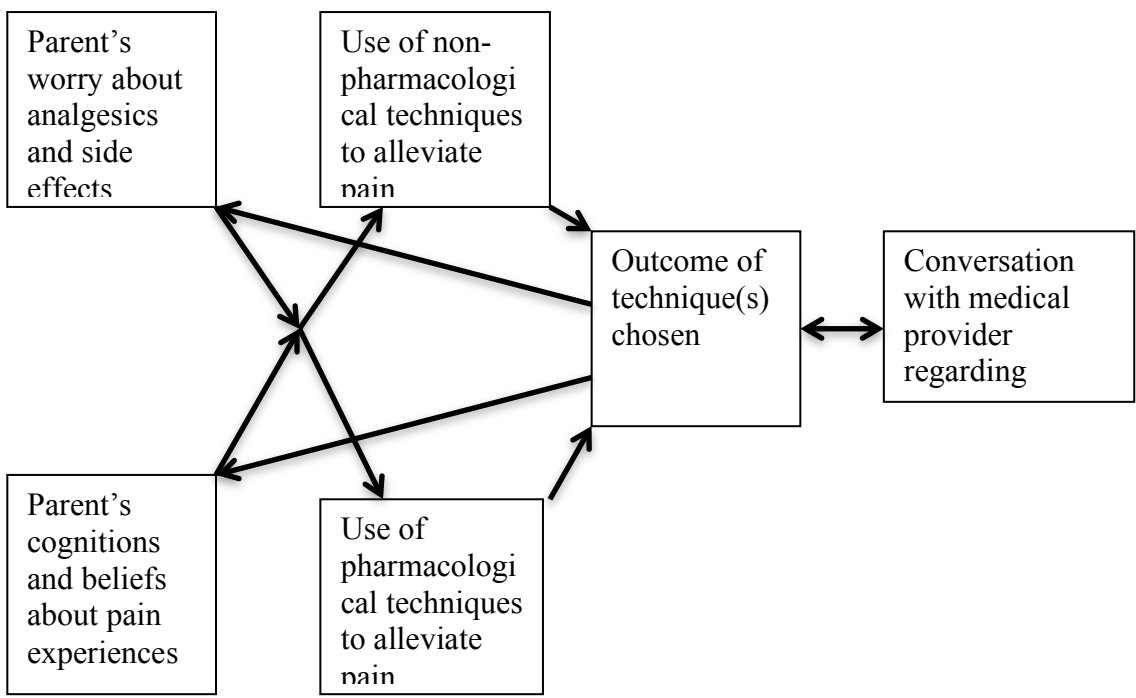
Parent's worry about analgesics and side effects

Use of non-pharmacologi cal techniques to alleviate pain

Outcome of technique(s) chosen

Conversation with medical provider regarding

Parent's cognitions and beliefs about pain experiences

Use of pharmacologi cal techniques to alleviate pain